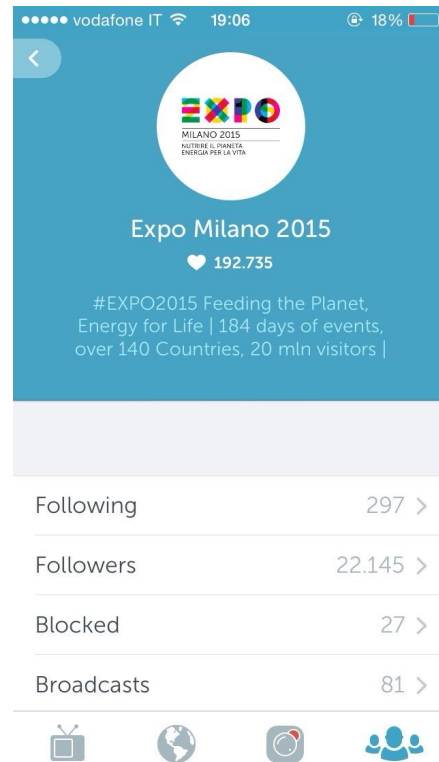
●●●●● vodafone IT 19:06 18%

EXPO
MILANO 2015
NUTRIRE IL PIANETA
ENERGIA PER LA VITA

Expo Milano 2015

192.735

#EXPO2015 Feeding the Planet, Energy for Life | 184 days of events, over 140 Countries, 20 mln visitors |

Following 297 >

Followers 22.145 >

Blocked 27 >

Broadcasts 81 >